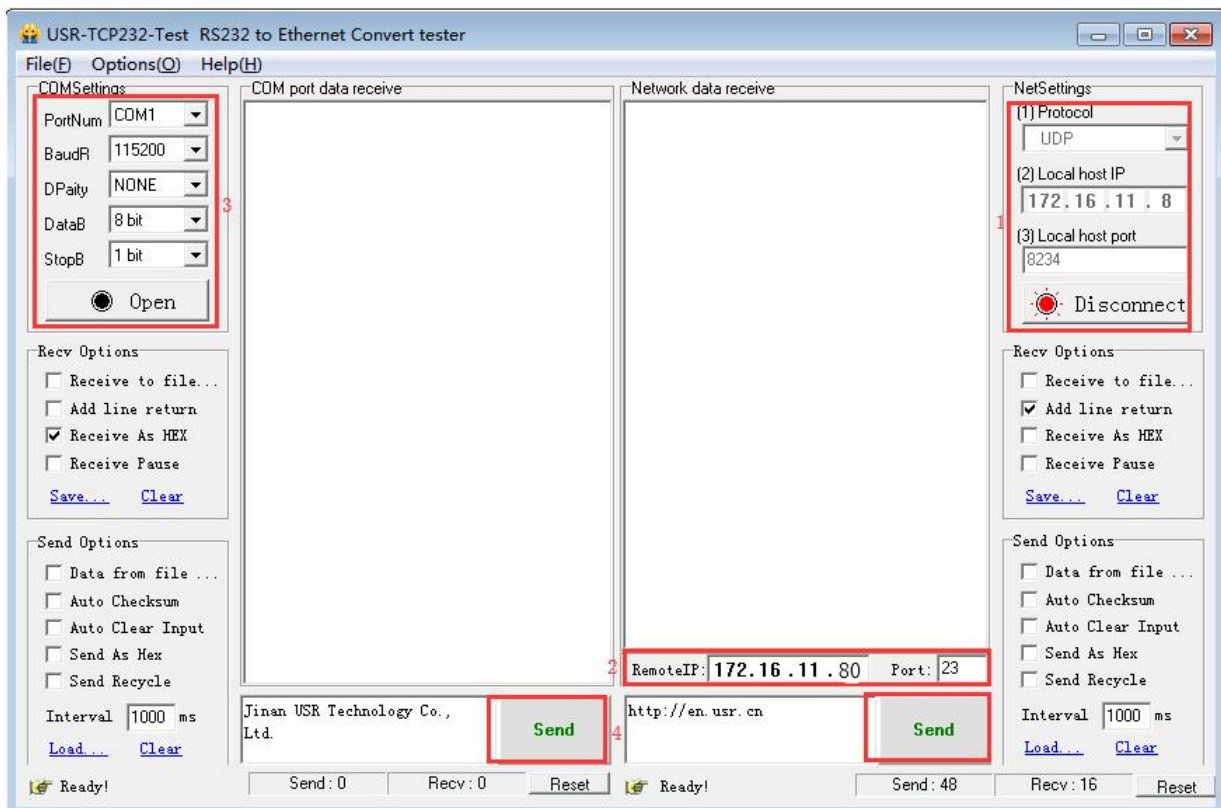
USR-TCP232-Test RS232 to Ethernet Convert tester

File(F) Options(O) Help(H)

COMSettings
PortNum COM1
BaudR 115200
DPaity NONE
DataB 8 bit
StopB 1 bit
Open
3

COM port data receive

Network data receive

NetSettings
(1) Protocol
UDP
(2) Local host IP
172 . 16 . 11 . 8
1
(3) Local host port
8234
Disconnect

Recv Options
Receive to file...
Add line return
Receive As HEX
Receive Pause
Save... Clear

Recv Options
Receive to file...
Add line return
Receive As HEX
Receive Pause
Save... Clear

Send Options
Data from file ...
Auto Checksum
Auto Clear Input
Send As Hex
Send Recycle
Interval 1000 ms
Load... Clear

2 RemoteIP: 172 . 16 . 11 . 80 Port: 23

Send Options
Data from file ...
Auto Checksum
Auto Clear Input
Send As Hex
Send Recycle
Interval 1000 ms
Load... Clear

Jinan USR Technology Co., Ltd.
Send
4
http://en.usr.cn
Send

Ready! Send : 0 Recv : 0 Reset Ready! Send : 48 Recv : 16 Reset